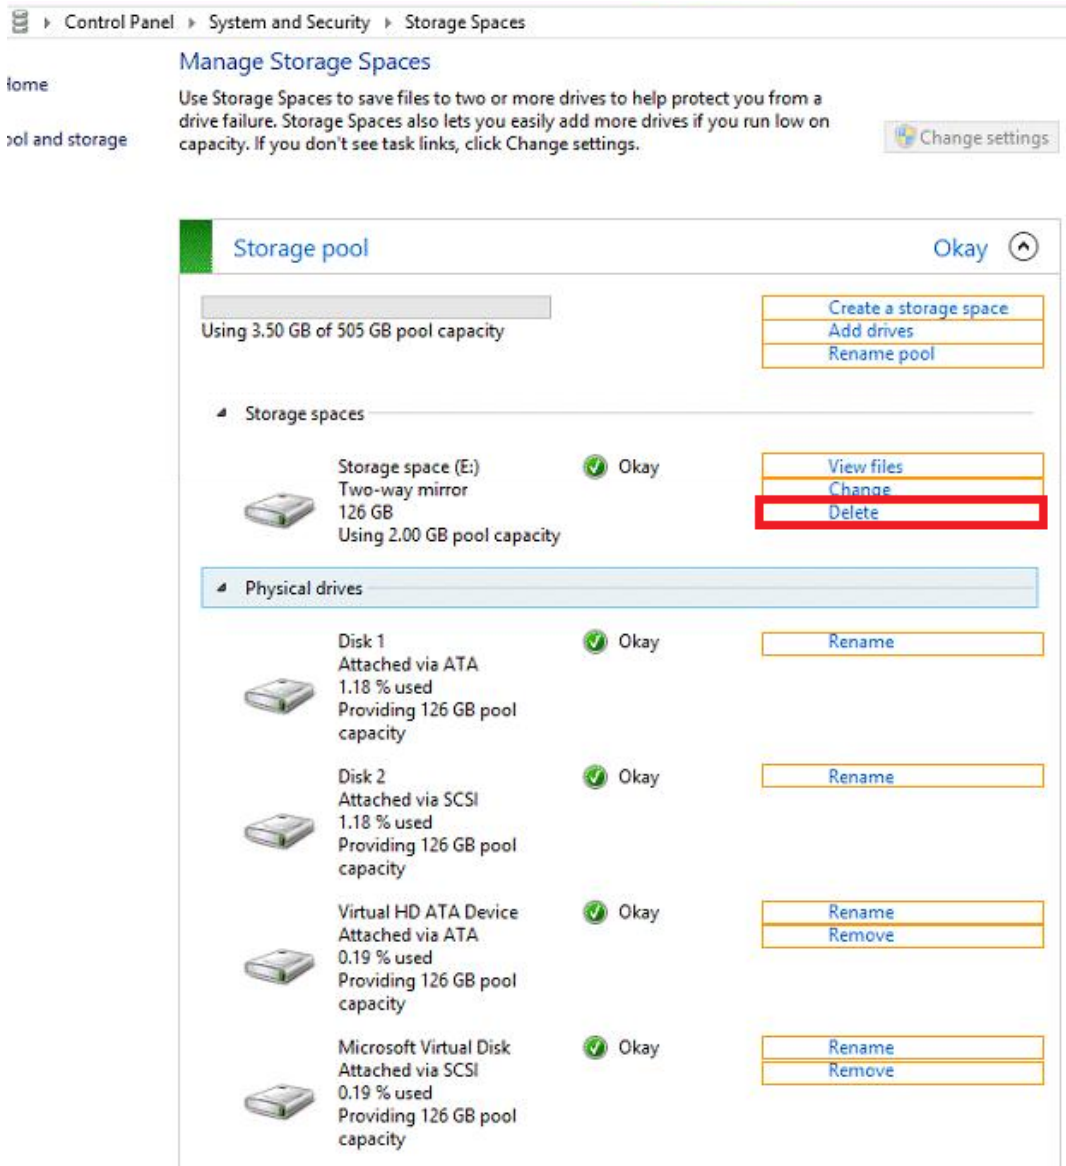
Control Panel › System and Security › Storage Spaces

Manage Storage Spaces

łome

ɔol and storage

Use Storage Spaces to save files to two or more drives to help protect you from a drive failure. Storage Spaces also lets you easily add more drives if you run low on capacity. If you don't see task links, click Change settings.

Change settings

Storage pool

Okay

Using 3.50 GB of 505 GB pool capacity

Create a storage space
Add drives
Rename pool

Storage spaces

Storage space (E:)
Two-way mirror
126 GB
Using 2.00 GB pool capacity

Okay

View files
Change
Delete

Physical drives

Disk 1
Attached via ATA
1.18 % used
Providing 126 GB pool capacity

Okay

Rename

Disk 2
Attached via SCSI
1.18 % used
Providing 126 GB pool capacity

Okay

Rename

Virtual HD ATA Device
Attached via ATA
0.19 % used
Providing 126 GB pool capacity

Okay

Rename
Remove

Microsoft Virtual Disk
Attached via SCSI
0.19 % used
Providing 126 GB pool capacity

Okay

Rename
Remove